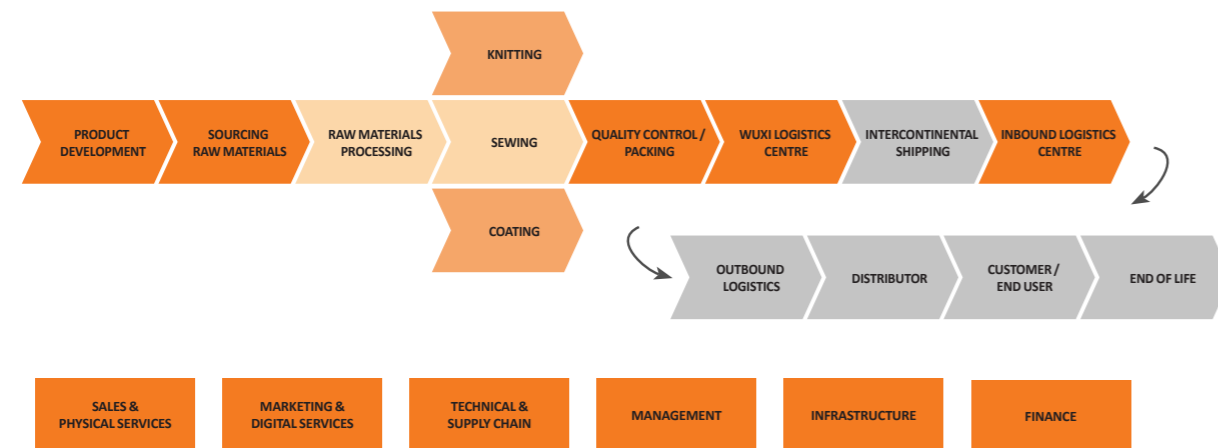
KNITTING

PRODUCT DEVELOPMENT

SOURCING RAW MATERIALS

RAW MATERIALS PROCESSING

SEWING

QUALITY CONTROL / PACKING

WUXI LOGISTICS CENTRE

INTERCONTINENTAL SHIPPING

INBOUND LOGISTICS CENTRE

COATING

OUTBOUND LOGISTICS

DISTRIBUTOR

CUSTOMER / END USER

END OF LIFE

SALES & PHYSICAL SERVICES

MARKETING & DIGITAL SERVICES

TECHNICAL & SUPPLY CHAIN

MANAGEMENT

INFRASTRUCTURE

FINANCE